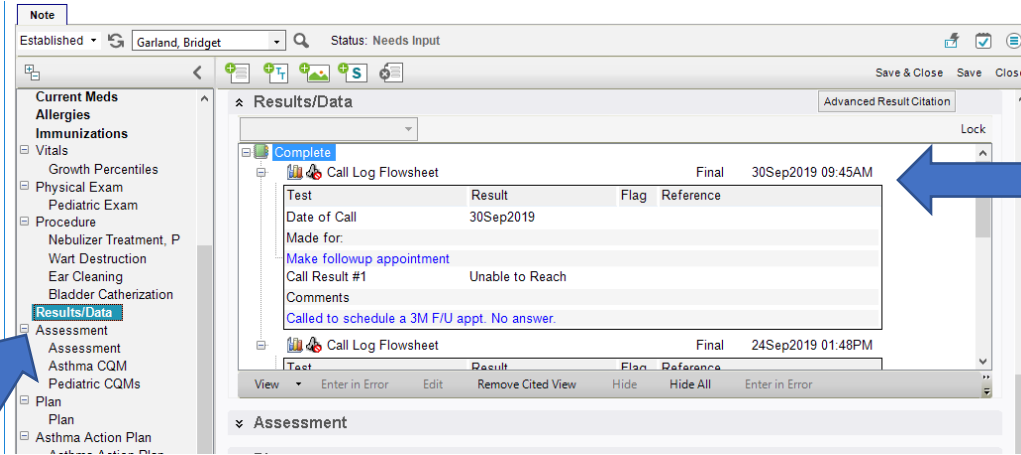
Note

Established Garland, Bridget Status: Needs Input

Save & Close Save Close

Current Meds
Allergies
Immunizations
Vitals
Growth Percentiles
Physical Exam
Pediatric Exam
Procedure
Nebulizer Treatment, P
Wart Destruction
Ear Cleaning
Bladder Catherization
Results/Data
Assessment
Assessment
Asthma CQM
Pediatric CQMs
Plan
Plan
Asthma Action Plan
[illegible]

Results/Data

Advanced Result Citation

Lock

Complete

Call Log Flowsheet Final 30Sep2019 09:45AM

| Test | Result | Flag | Reference |
|---|---|---|---|
| Date of Call | 30Sep2019 | | |
| Made for: | | | |
| Make followup appointment | | | |
| Call Result #1 | Unable to Reach | | |
| Comments | | | |
| Called to schedule a 3M F/U appt. No answer. | | | |

Call Log Flowsheet Final 24Sep2019 01:48PM

| Test | Result | Flag | Reference |
|---|---|---|---|

View Enter in Error Edit Remove Cited View Hide Hide All Enter in Error

Assessment